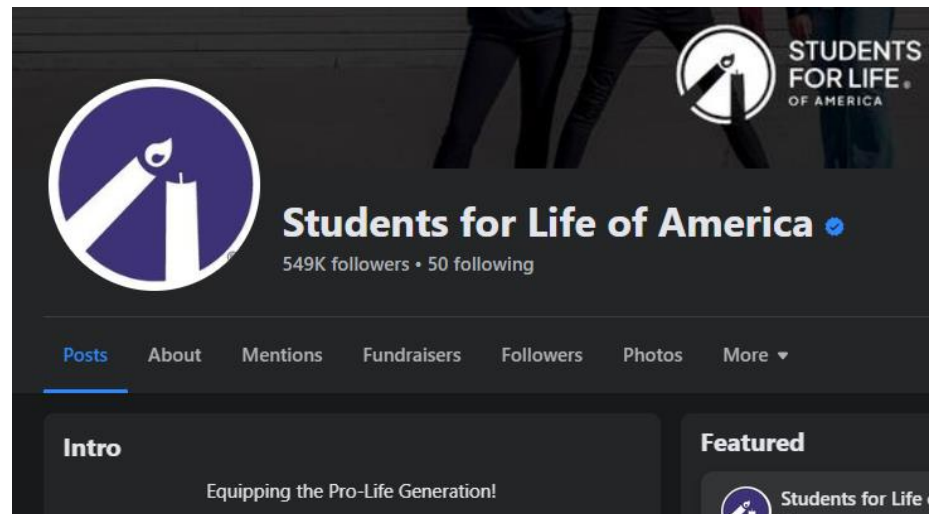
STUDENTS FOR LIFE. OF AMERICA

Students for Life of America

549K followers • 50 following

Posts About Mentions Fundraisers Followers Photos More ▾

Intro

Equipping the Pro-Life Generation!

Featured

Students for Life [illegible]